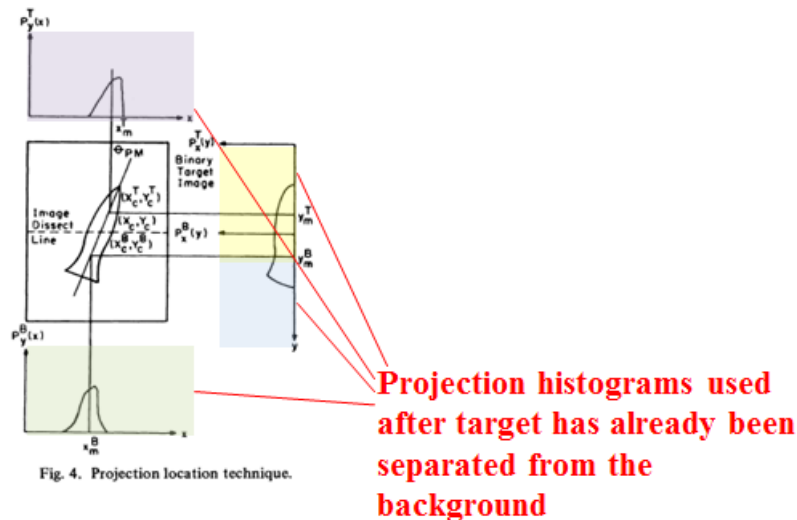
$P_y^T(x)$

$x$

$x_m$

$P_x^T(y)$

Binary Target Image

$\ominus$ PM

$(x_c^T, y_c^T)$

Image Dissect Line

$(x_c, y_c)$

$(x_c^B, y_c^B)$

$P_x^B(y)$

$y_m^T$

$y_m^B$

$y$

$P_y^B(x)$

$x_m^B$

$x$

Fig. 4. Projection location technique.

Projection histograms used after target has already been separated from the background